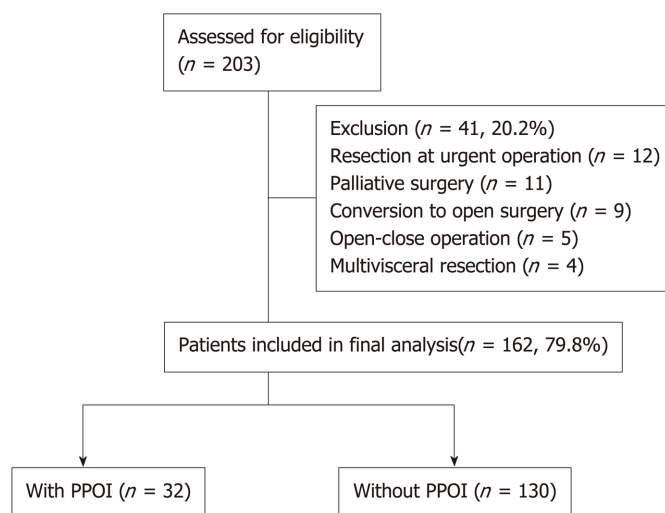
Assessed for eligibility ($n$ = 203)

Exclusion ($n$ = 41, 20.2%)
Resection at urgent operation ($n$ = 12)
Palliative surgery ($n$ = 11)
Conversion to open surgery ($n$ = 9)
Open-close operation ($n$ = 5)
Multivisceral resection ($n$ = 4)

Patients included in final analysis($n$ = 162, 79.8%)

With PPOI ($n$ = 32)

Without PPOI ($n$ = 130)